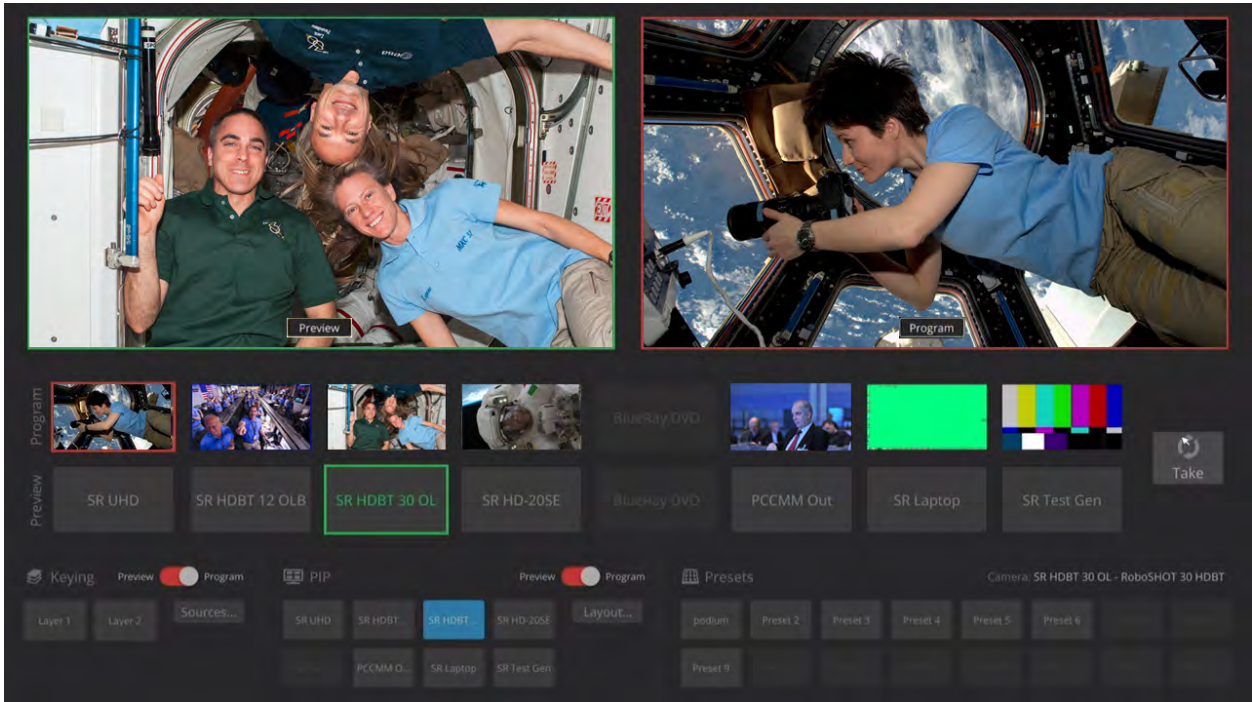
Preview

Program

Program

BlueRay DVD

Preview

SR UHD

SR HDBT 12 OLB

SR HDBT 30 OL

SR HD-20SE

BlueRay DVD

PCCMM Out

SR Laptop

SR Test Gen

Take

Keying

Preview Program

Layer 1

Layer 2

Sources...

PIP

Preview Program

SR UHD

SR HDBT

SR HDBT ...

SR HD-20SE

Layout...

PCCMM O...

SR Laptop

SR Test Gen

Presets

Camera: SR HDBT 30 OL - RoboSHOT 30 HDBT

podium

Preset 2

Preset 3

Preset 4

Preset 5

Preset 6

Preset 9